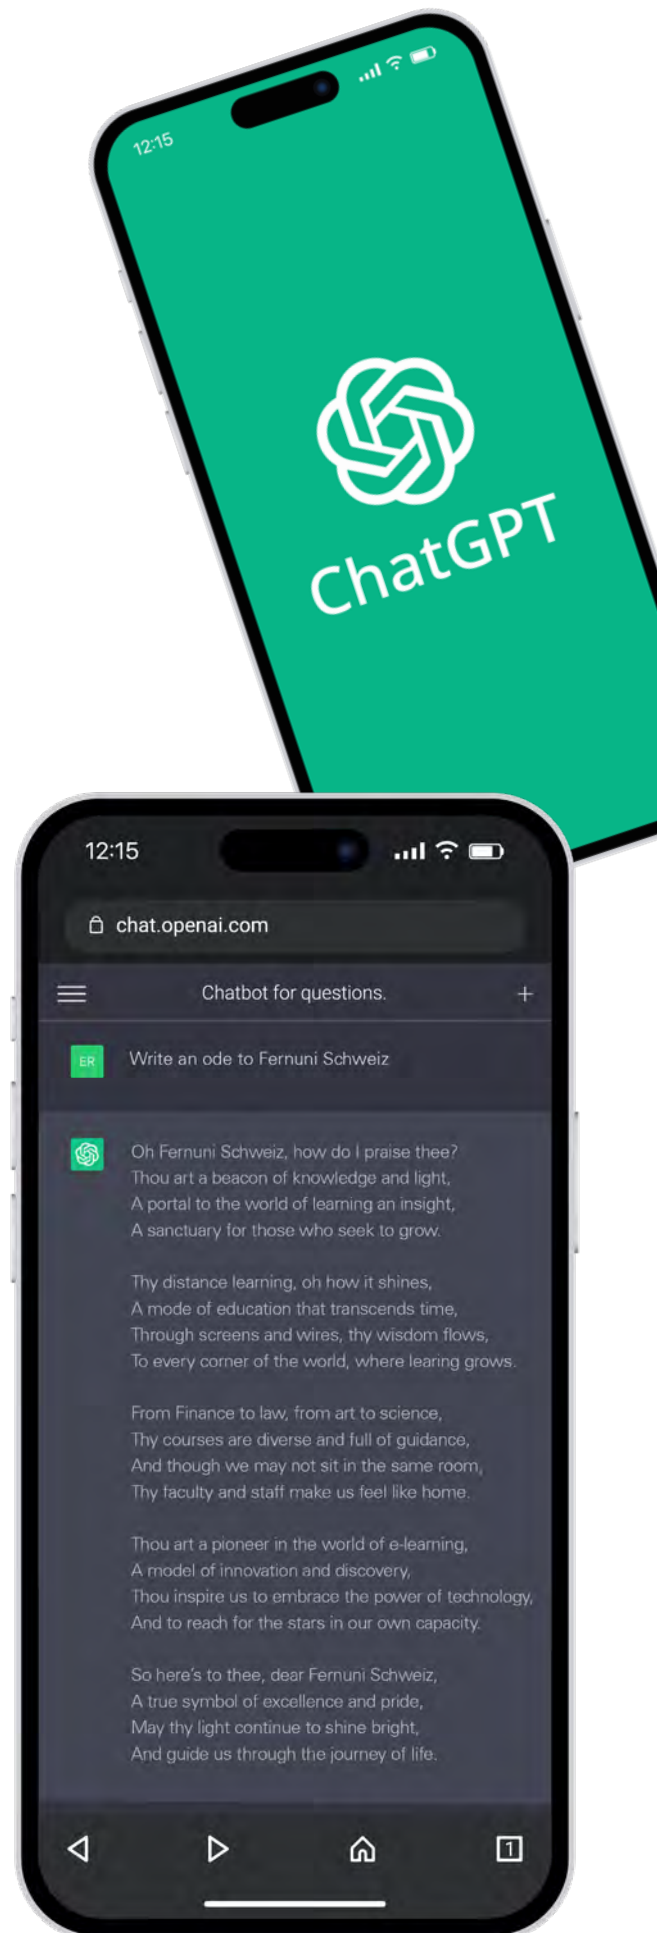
12:15

ChatGPT

12:15

chat.openai.com

Chatbot for questions.

+

ER

Write an ode to Fernuni Schweiz

Oh Fernuni Schweiz, how do I praise thee?
Thou art a beacon of knowledge and light,
A portal to the world of learning an insight,
A sanctuary for those who seek to grow.

Thy distance learning, oh how it shines,
A mode of education that transcends time,
Through screens and wires, thy wisdom flows,
To every corner of the world, where learing grows.

From Finance to law, from art to science,
Thy courses are diverse and full of guidance,
And though we may not sit in the same room,
Thy faculty and staff make us feel like home.

Thou art a pioneer in the world of e-learning,
A model of innovation and discovery,
Thou inspire us to embrace the power of technology,
And to reach for the stars in our own capacity.

So here's to thee, dear Fernuni Schweiz,
A true symbol of excellence and pride,
May thy light continue to shine bright,
And guide us through the journey of life.

1